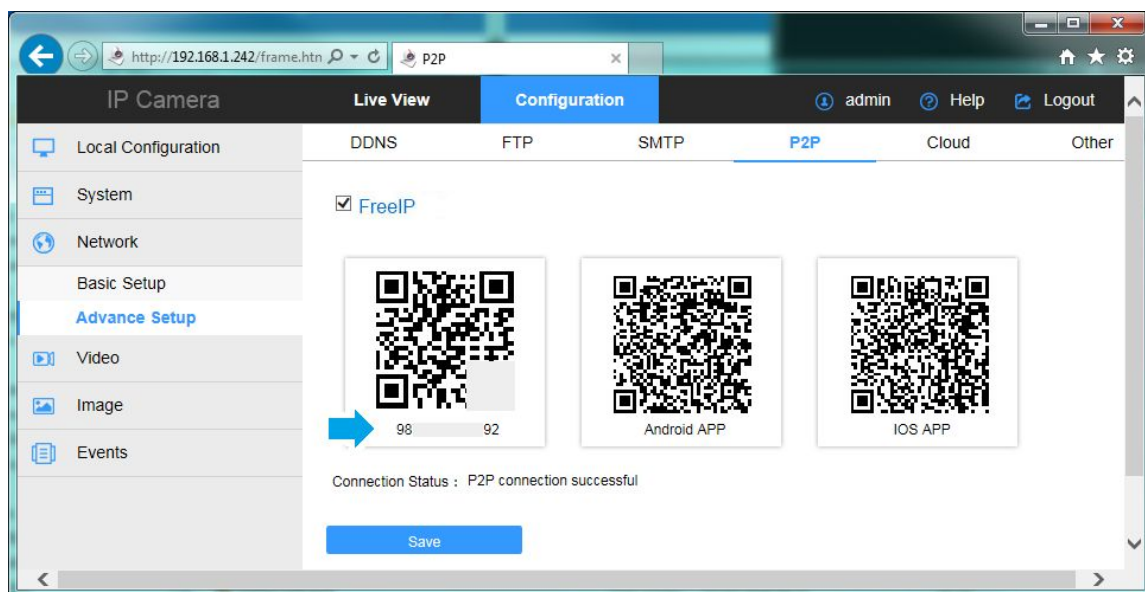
http://192.168.1.242/frame.htn P2P

IP Camera
Live View
Configuration
admin
Help
Logout

Local Configuration
System
Network
Basic Setup
Advance Setup
Video
Image
Events

DDNS
FTP
SMTP
P2P
Cloud
Other

FreeIP

98 92
Android APP
IOS APP

Connection Status : P2P connection successful

Save